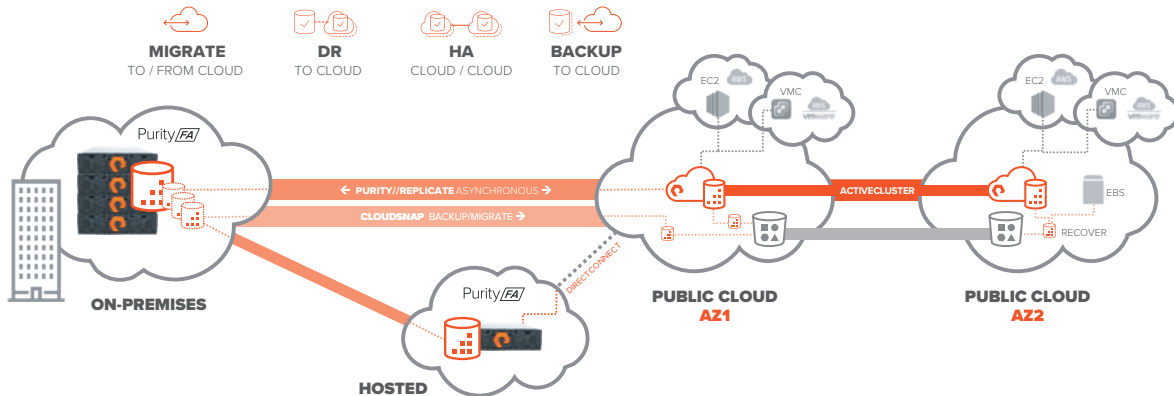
MIGRATE
TO / FROM CLOUD

DR
TO CLOUD

HA
CLOUD / CLOUD

BACKUP
TO CLOUD

Purity FA

ON-PREMISES

← PURITY//REPLICATE ASYNCHRONOUS →

CLOUDSNAP BACKUP/MIGRATE →

Purity FA

DIRECT CONNECT

HOSTED

EC2 AWS

VMC AWS vmware

PUBLIC CLOUD
AZ1

ACTIVECLUSTER

EC2 AWS

VMC AWS vmware

EBS

RECOVER

PUBLIC CLOUD
AZ2